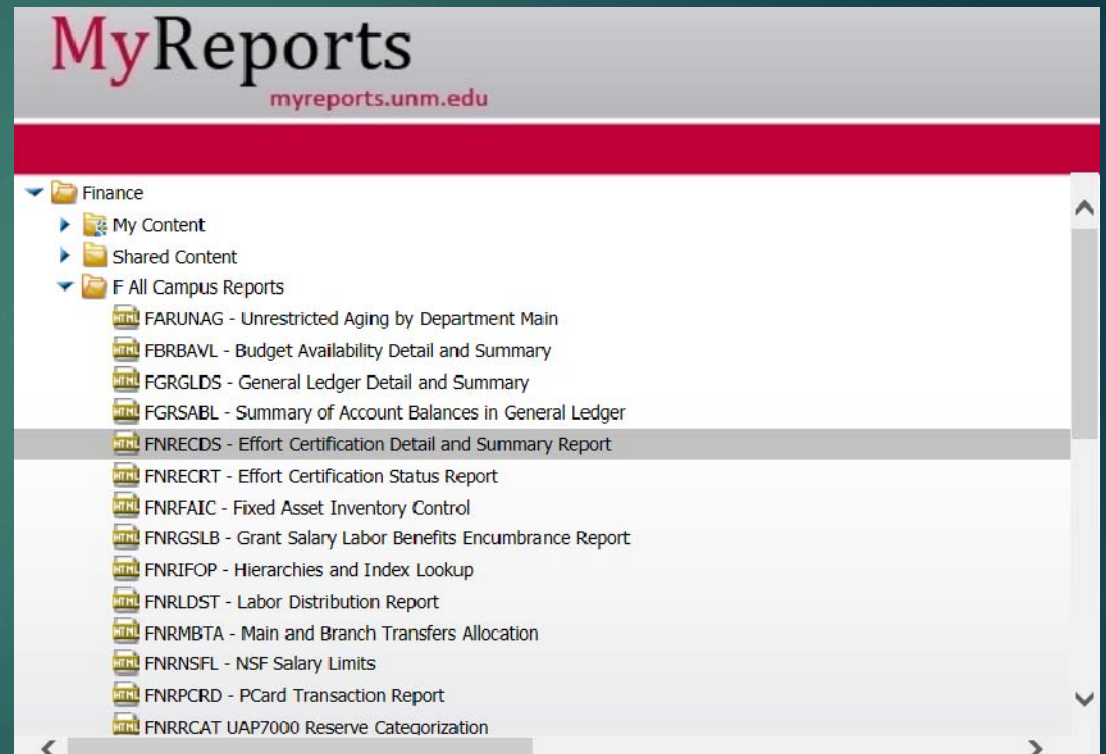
MyReports
myreports.unm.edu

Finance
My Content
Shared Content
F All Campus Reports
FARUNAG - Unrestricted Aging by Department Main
FBRBAVL - Budget Availability Detail and Summary
FGRGLDS - General Ledger Detail and Summary
FGRSABL - Summary of Account Balances in General Ledger
FNRECDS - Effort Certification Detail and Summary Report
FNRECRT - Effort Certification Status Report
FNRFAIC - Fixed Asset Inventory Control
FNRGSLB - Grant Salary Labor Benefits Encumbrance Report
FNRIFOP - Hierarchies and Index Lookup
FNRLDST - Labor Distribution Report
FNRMBTA - Main and Branch Transfers Allocation
FNRNSFL - NSF Salary Limits
FNRPCRD - PCard Transaction Report
FNRRCAT UAP7000 Reserve Categorization